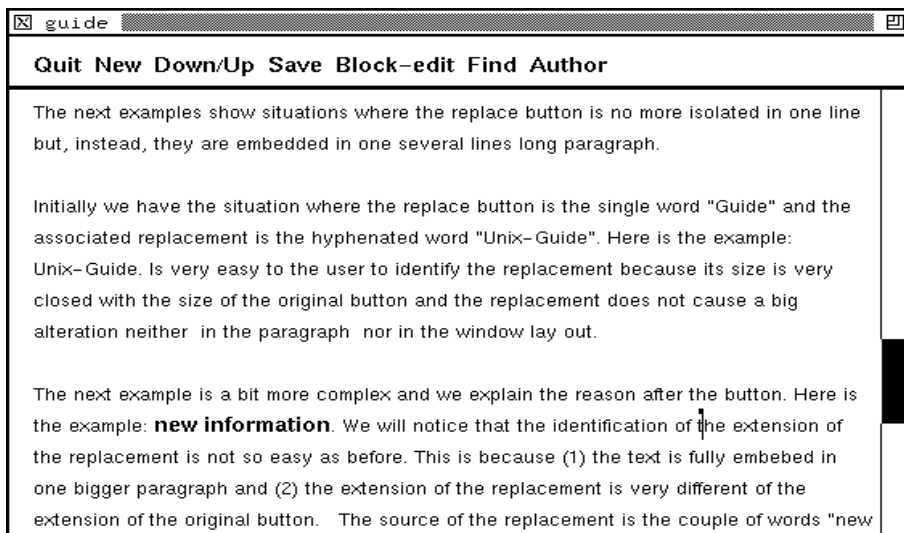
guide

Quit New Down/Up Save Block-edit Find Author

The next examples show situations where the replace button is no more isolated in one line but, instead, they are embedded in one several lines long paragraph.

Initially we have the situation where the replace button is the single word "Guide" and the associated replacement is the hyphenated word "Unix-Guide". Here is the example: Unix-Guide. Is very easy to the user to identify the replacement because its size is very closed with the size of the original button and the replacement does not cause a big alteration neither in the paragraph nor in the window lay out.

The next example is a bit more complex and we explain the reason after the button. Here is the example: **new information**. We will notice that the identification of the extension of the replacement is not so easy as before. This is because (1) the text is fully embebed in one bigger paragraph and (2) the extension of the replacement is very different of the extension of the original button. The source of the replacement is the couple of words "new